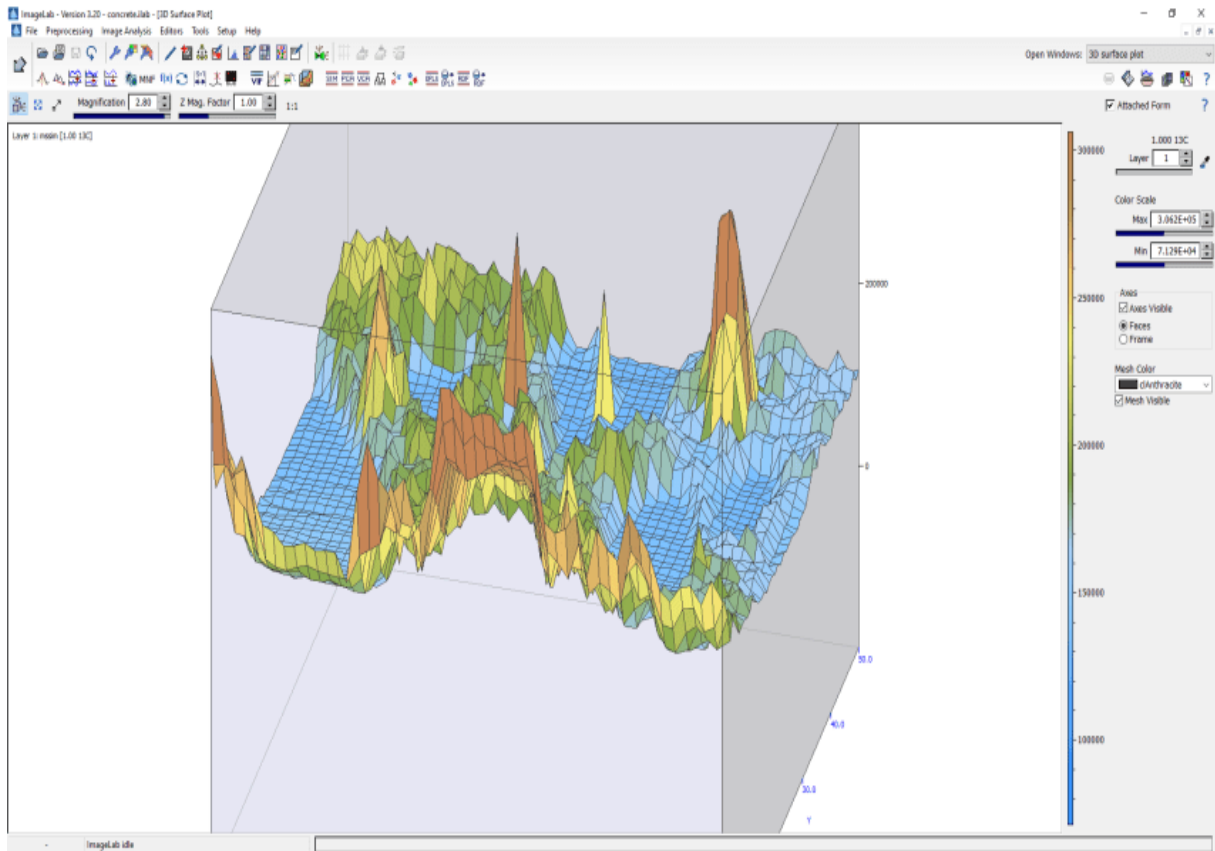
ImageLab - Version 3.20 - concrete.ilab - [3D Surface Plot]

File Preprocessing Image Analysis Editors Tools Setup Help

Open Windows: 3D surface plot

MNF

SIM PCA VCA

Magnification 2.80

Z Mag. Factor 1.00

1:1

Attached Form

?

Layer 1: mean [1.00 13C]

1.000 13C

Layer 1

Color Scale

Max 3.062E+05

Min 7.129E+04

Axes

Axes Visible

Faces

Frame

Mesh Color

clAnthracite

Mesh Visible

300000

250000

200000

150000

100000

200000

0

50.0

40.0

30.0

Y

ImageLab idle